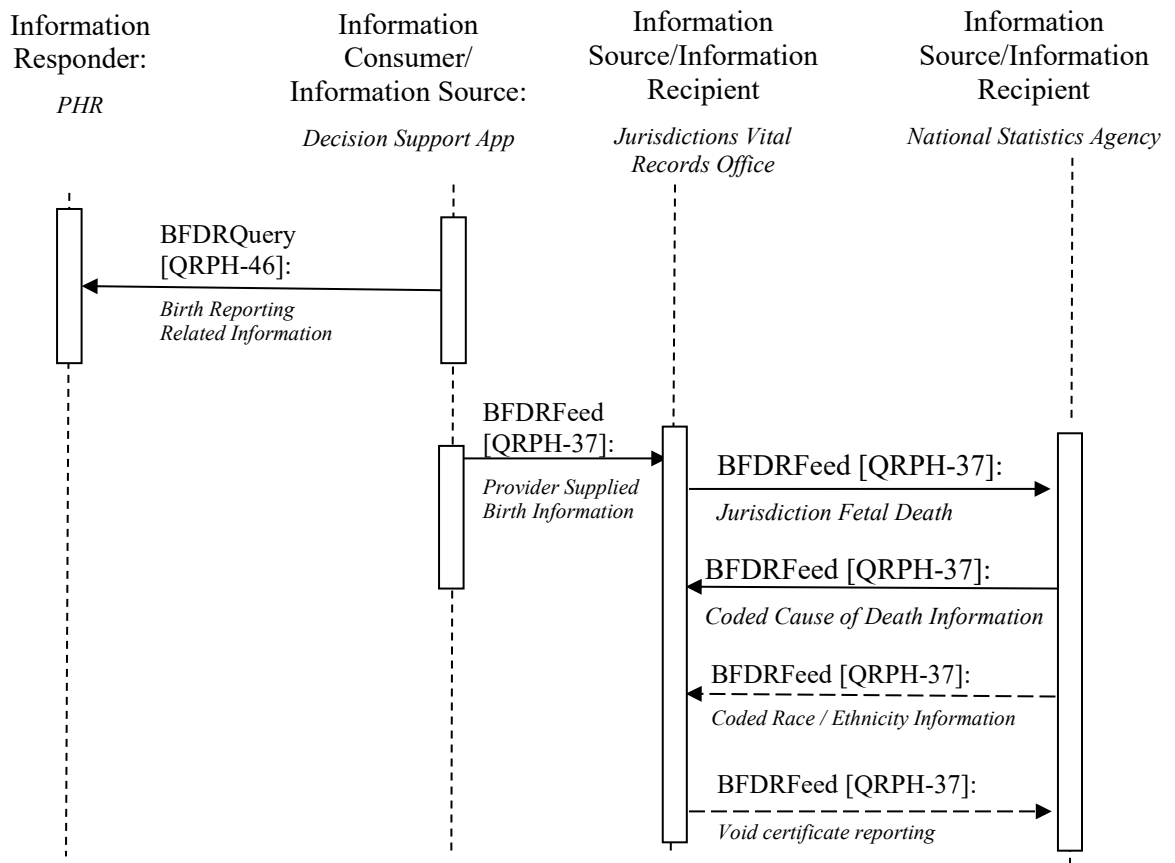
Information Responder:

PHR

Information Consumer/ Information Source:

Decision Support App

Information Source/Information Recipient

Jurisdictions Vital Records Office

Information Source/Information Recipient

National Statistics Agency

BFDRQuery [QRPH-46]:

Birth Reporting Related Information

BFDRFeed [QRPH-37]:

Provider Supplied Birth Information

BFDRFeed [QRPH-37]:

Jurisdiction Fetal Death

BFDRFeed [QRPH-37]:

Coded Cause of Death Information

BFDRFeed [QRPH-37]:

Coded Race / Ethnicity Information

BFDRFeed [QRPH-37]:

Void certificate reporting